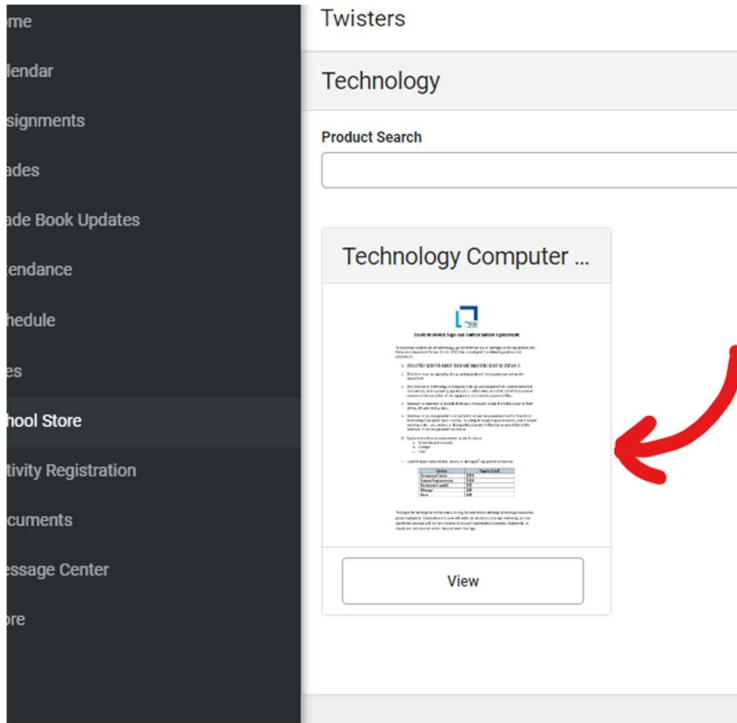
ome
lendar
signments
ades
ade Book Updates
tendance
hedule
es
hool Store
tivity Registration
cuments
essage Center
ore

Twisters

Technology

Product Search

Technology Computer ...

Student Device Sign-out Authorization Agreement

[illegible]

View